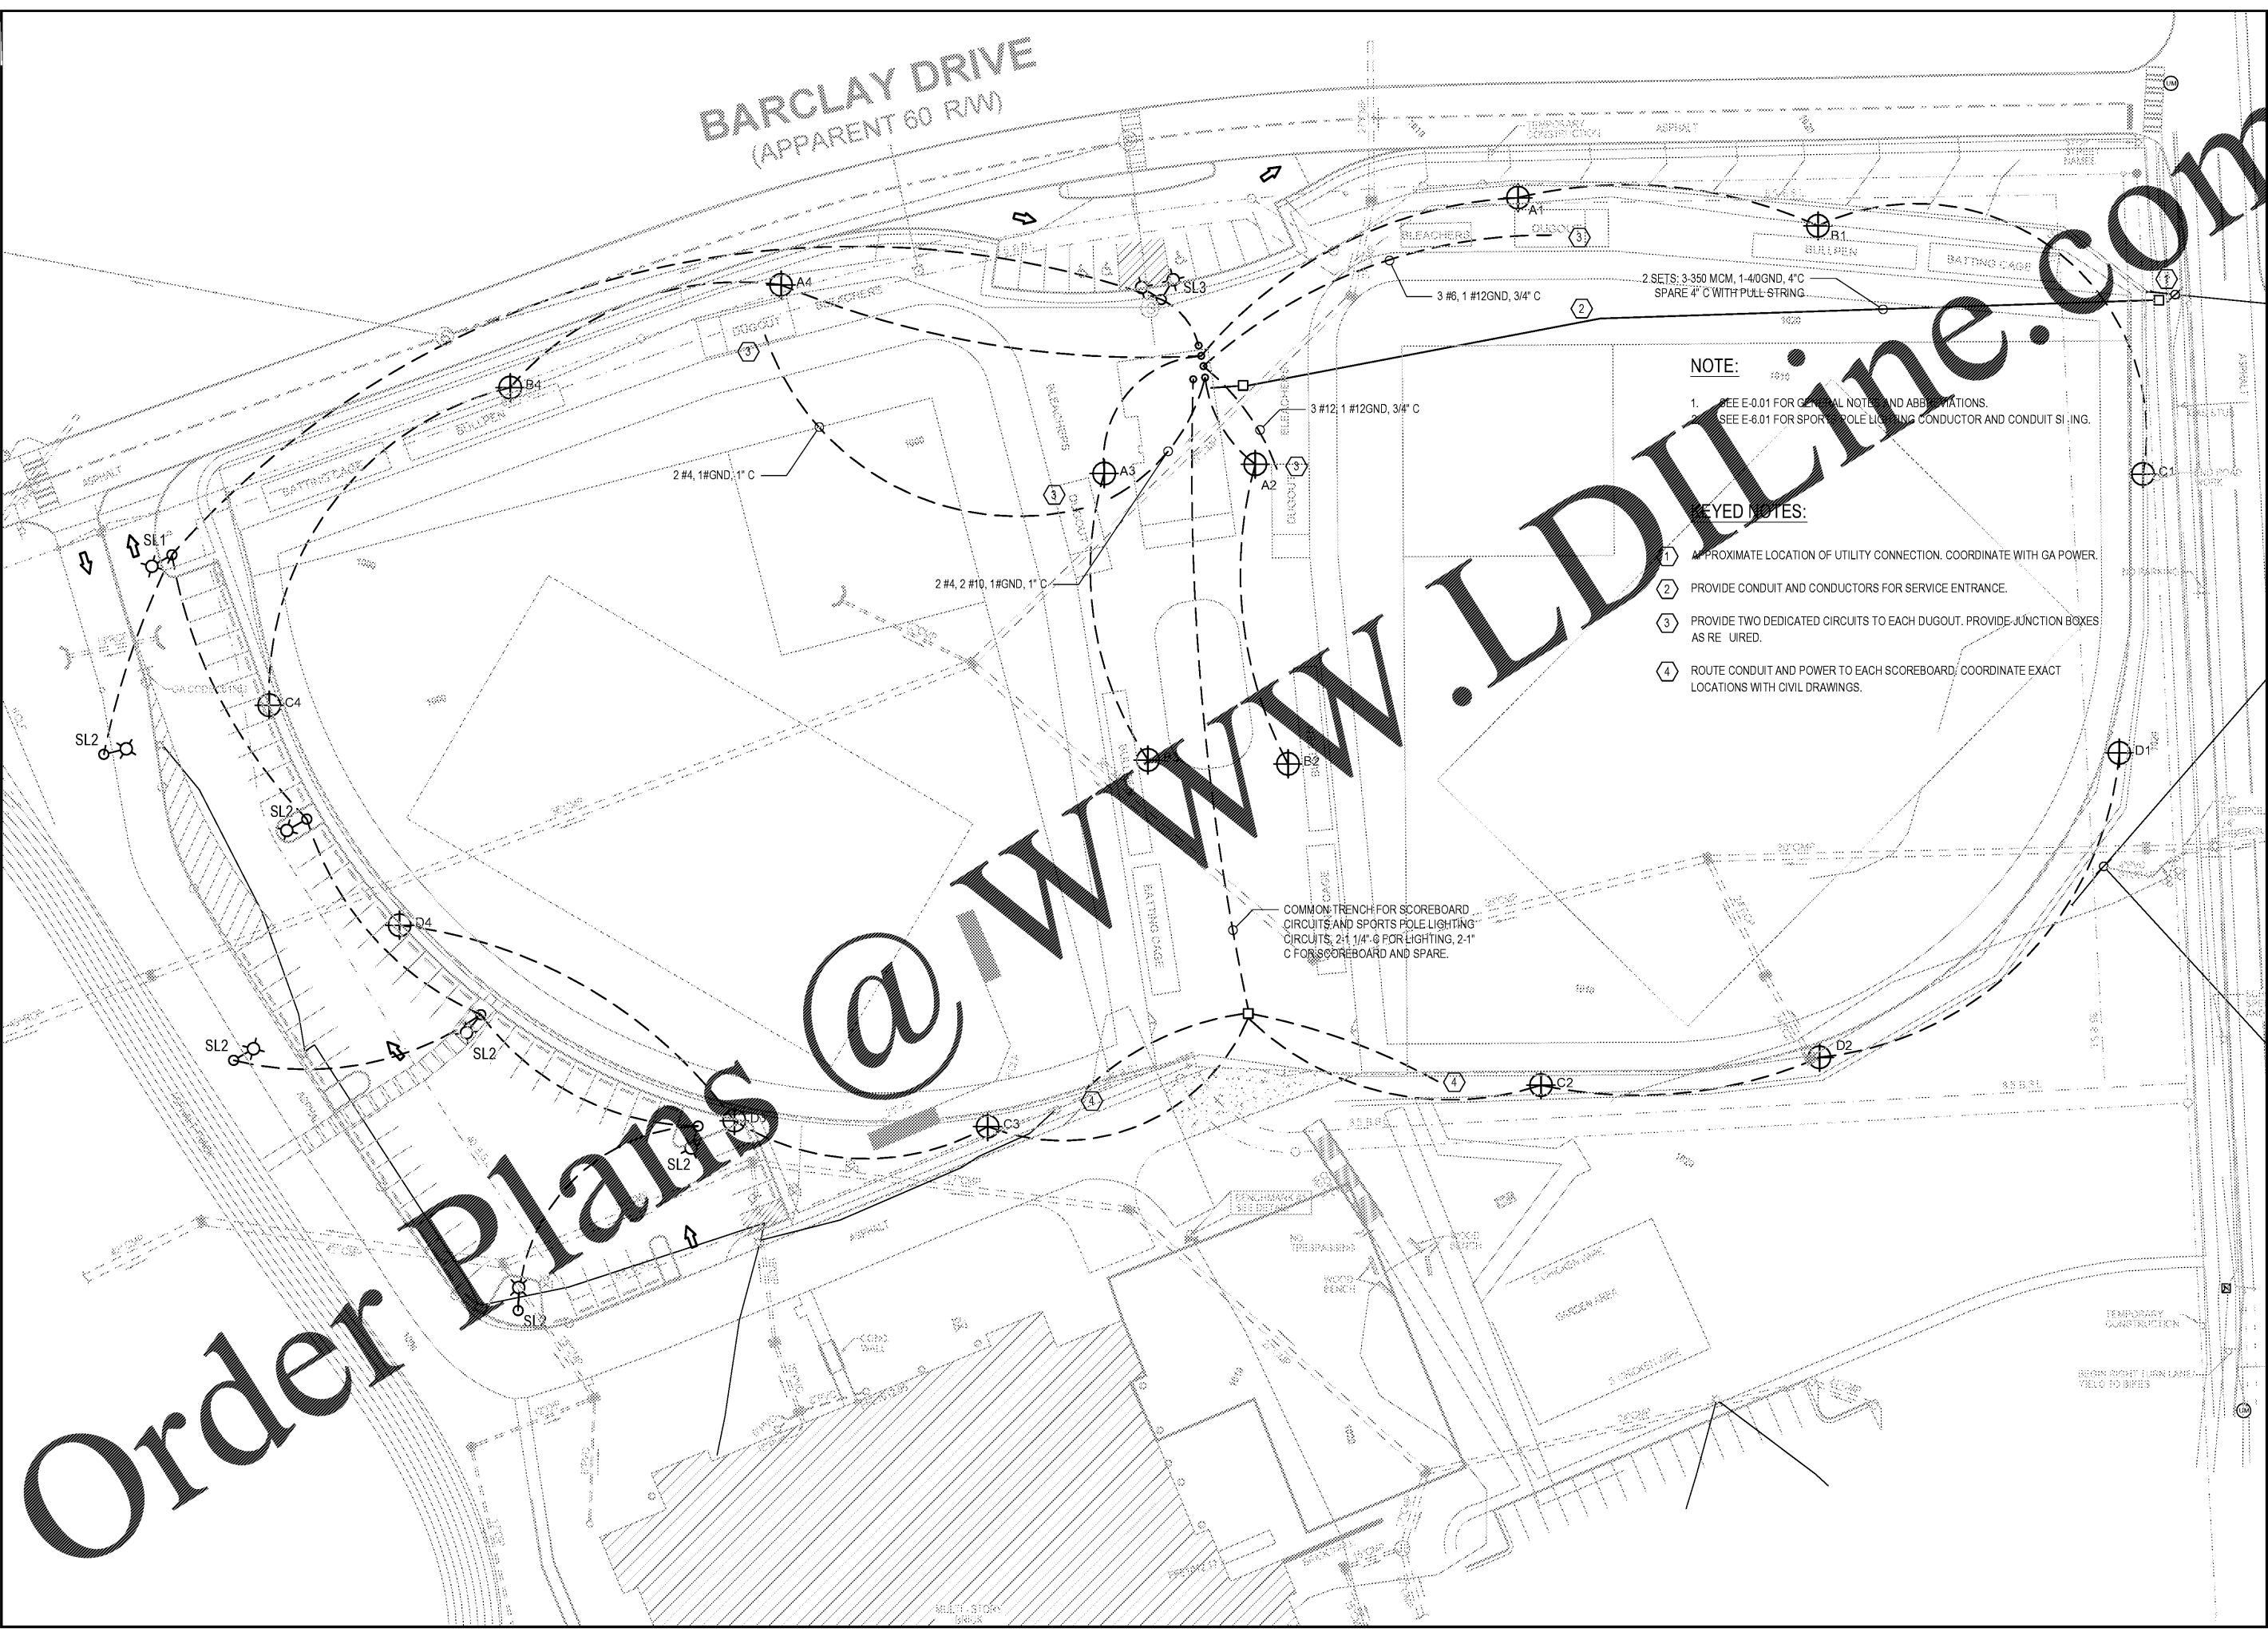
BARCLAY DRIVE
(APPARENT 60 R/W)

BLEACHERS
DUGOUT
BULLPEN
BATTING CAGE
BLEACHERS
DUGOUT
BULLPEN
BATTING CAGE
BLEACHERS
DUGOUT
BATTING CAGE
ASPHALT

A1
B1
A4
B4
SL3
A3
A2
C1
C4
SL1
SL2
SL2
SL2
SL2
SL2
SL2
D4
D3
C3
B3
B2
D1
D2
C2

2 SETS: 3-350 MCM, 1-4/0GND, 4"C
SPARE 4" C WITH PULL STRING

3 #6, 1 #12GND, 3/4" C

3 #12, 1 #12GND, 3/4" C

2 #4, 1#GND, 1" C

2 #4, 2 #10, 1#GND, 1" C

COMMON TRENCH FOR SCOREBOARD CIRCUITS AND SPORTS POLE LIGHTING CIRCUITS, 2-1 1/4" C FOR LIGHTING, 2-1" C FOR SCOREBOARD AND SPARE.

NOTE:

1. SEE E-0.01 FOR GENERAL NOTES AND ABBREVIATIONS.
2. SEE E-6.01 FOR SPORTS POLE LIGHTING CONDUCTOR AND CONDUIT SI ING.

KEYED NOTES:

1 APPROXIMATE LOCATION OF UTILITY CONNECTION. COORDINATE WITH GA POWER.
2 PROVIDE CONDUIT AND CONDUCTORS FOR SERVICE ENTRANCE.
3 PROVIDE TWO DEDICATED CIRCUITS TO EACH DUGOUT. PROVIDE JUNCTION BOXES AS RE UIRED.
4 ROUTE CONDUIT AND POWER TO EACH SCOREBOARD. COORDINATE EXACT LOCATIONS WITH CIVIL DRAWINGS.

NO TRESPASSING
WOOD BENCH
GARDEN AREA
TEMPORARY CONSTRUCTION
BEGIN RIGHT TURN LANE YIELD TO BIKES

Order Plans @ WWW.LDILine.com